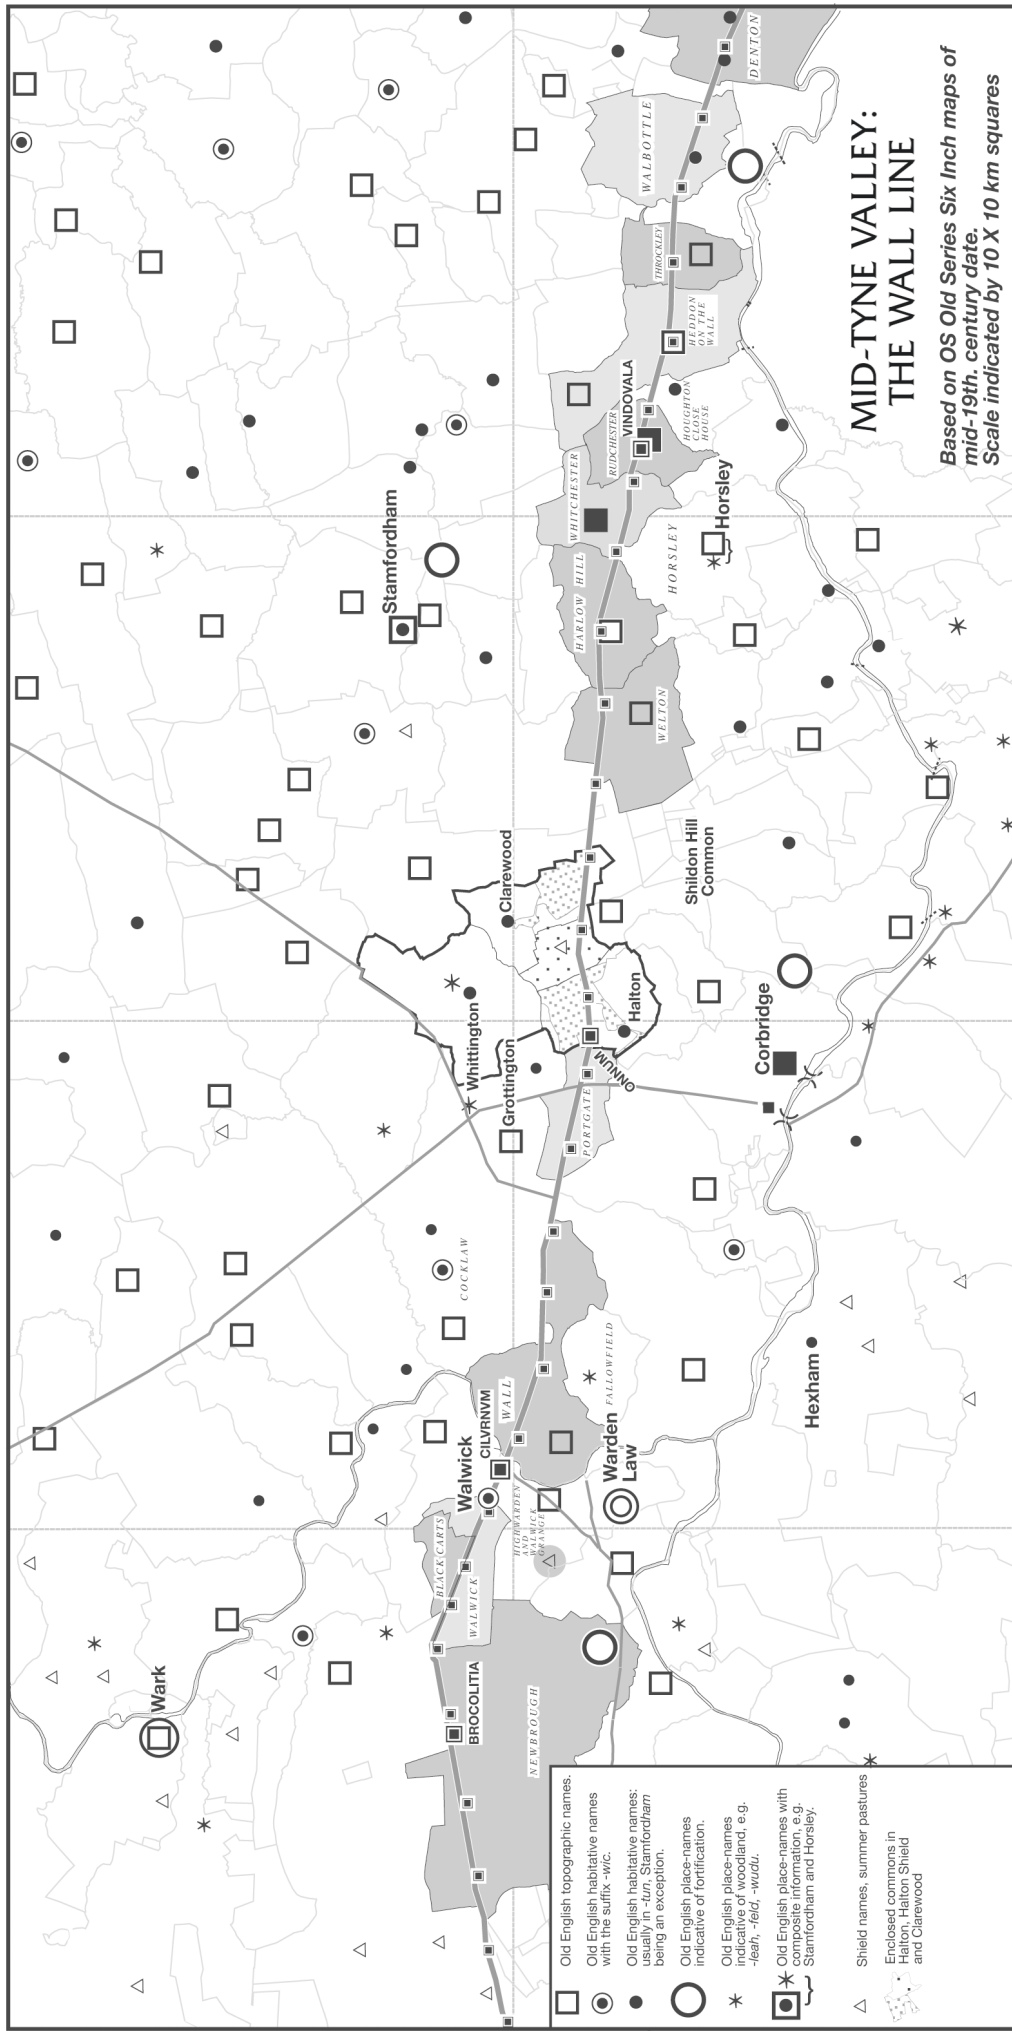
MID-TYNE VALLEY:
THE WALL LINE

Based on OS Old Series Six Inch maps of mid-19th. century date.
Scale indicated by 10 X 10 km squares

DENTON
WALBOTTLE
THROCKLEY
HEDDON ON THE WALL
VINDOVALA
RUDCHESTER
HOUGHTON CLOSE HOUSE
WHITCHESTER
Horsley
HORSLEY
HARLOW HILL
Stamfordham
WELTON
Shildon Hill Common
Clarewood
Halton
Whittington
Corbridge
ONNUM
Grottington
PORTGATE
COCKLAW
FALLOWFIELD
Hexham
WALL
CILVRNVM
Walwick
Warden Law
HIGHWARDEN AND WALWICK GRANGE
BLACK CARTS
WALWICK
BROCOLITIA
NEWBROUGH
Wark

Old English topographic names.
Old English habitative names with the suffix -wic.
Old English habitative names: usually in -tun, Stamfordham being an exception.
Old English place-names indicative of fortification.
Old English place-names indicative of woodland, e.g. -leah, -feld, -wudu.
Old English place-names with composite information, e.g. Stamfordham and Horsley.
Shield names, summer pastures
Enclosed commons in Halton, Halton Shield and Clarewood